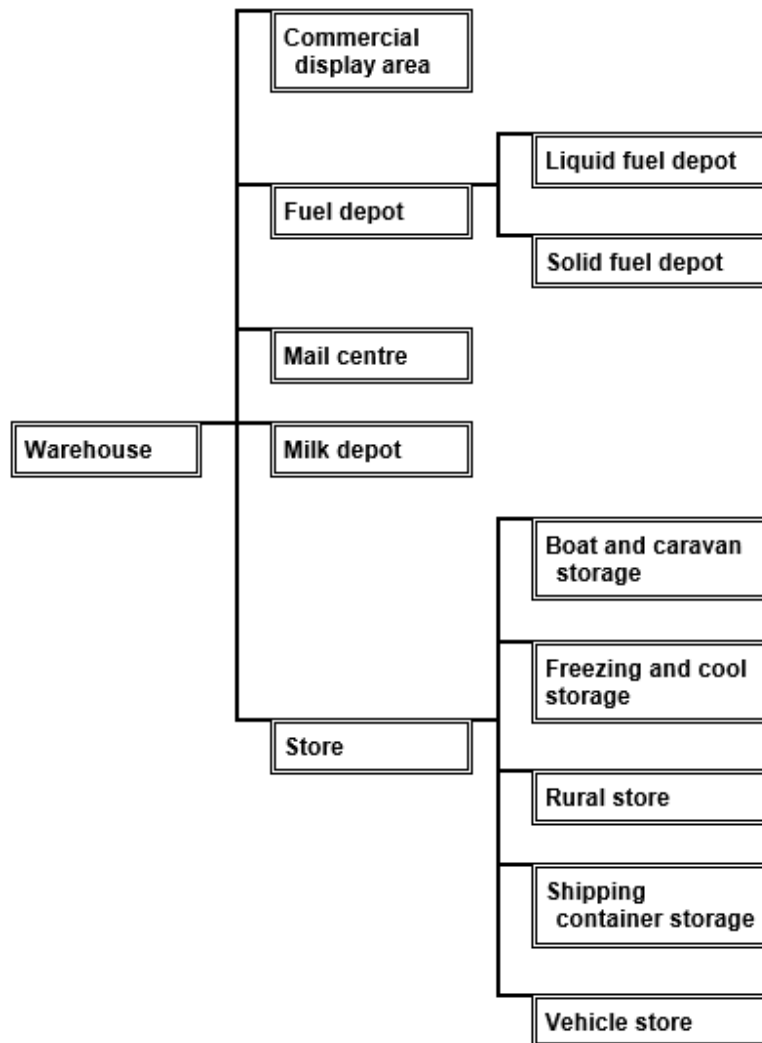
Warehouse

Commercial display area

Fuel depot

Liquid fuel depot

Solid fuel depot

Mail centre

Milk depot

Store

Boat and caravan storage

Freezing and cool storage

Rural store

Shipping container storage

Vehicle store